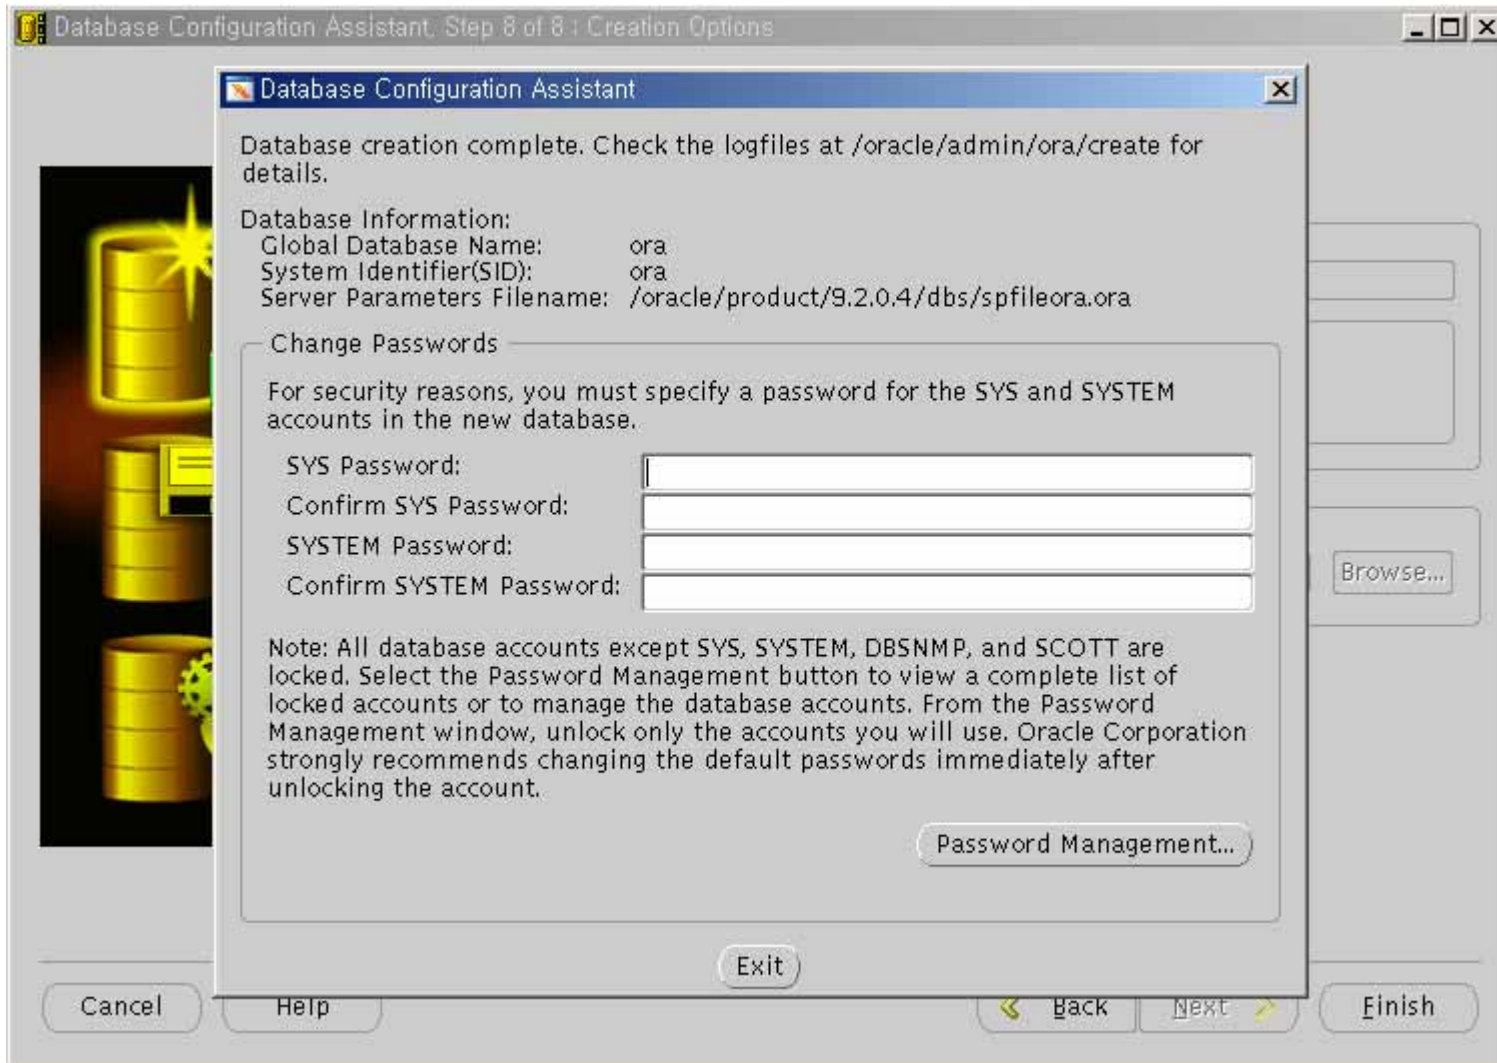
Database Configuration Assistant, Step 8 of 8 : Creation Options

Database Configuration Assistant

Database creation complete. Check the logfiles at /oracle/admin/ora/create for details.

Database Information:
Global Database Name: ora
System Identifier(SID): ora
Server Parameters Filename: /oracle/product/9.2.0.4/dbs/spfileora.ora

Change Passwords

For security reasons, you must specify a password for the SYS and SYSTEM accounts in the new database.

SYS Password:
Confirm SYS Password:
SYSTEM Password:
Confirm SYSTEM Password:

Note: All database accounts except SYS, SYSTEM, DBSNMP, and SCOTT are locked. Select the Password Management button to view a complete list of locked accounts or to manage the database accounts. From the Password Management window, unlock only the accounts you will use. Oracle Corporation strongly recommends changing the default passwords immediately after unlocking the account.

Password Management...

Exit

Browse...

Cancel Help Back Next Finish